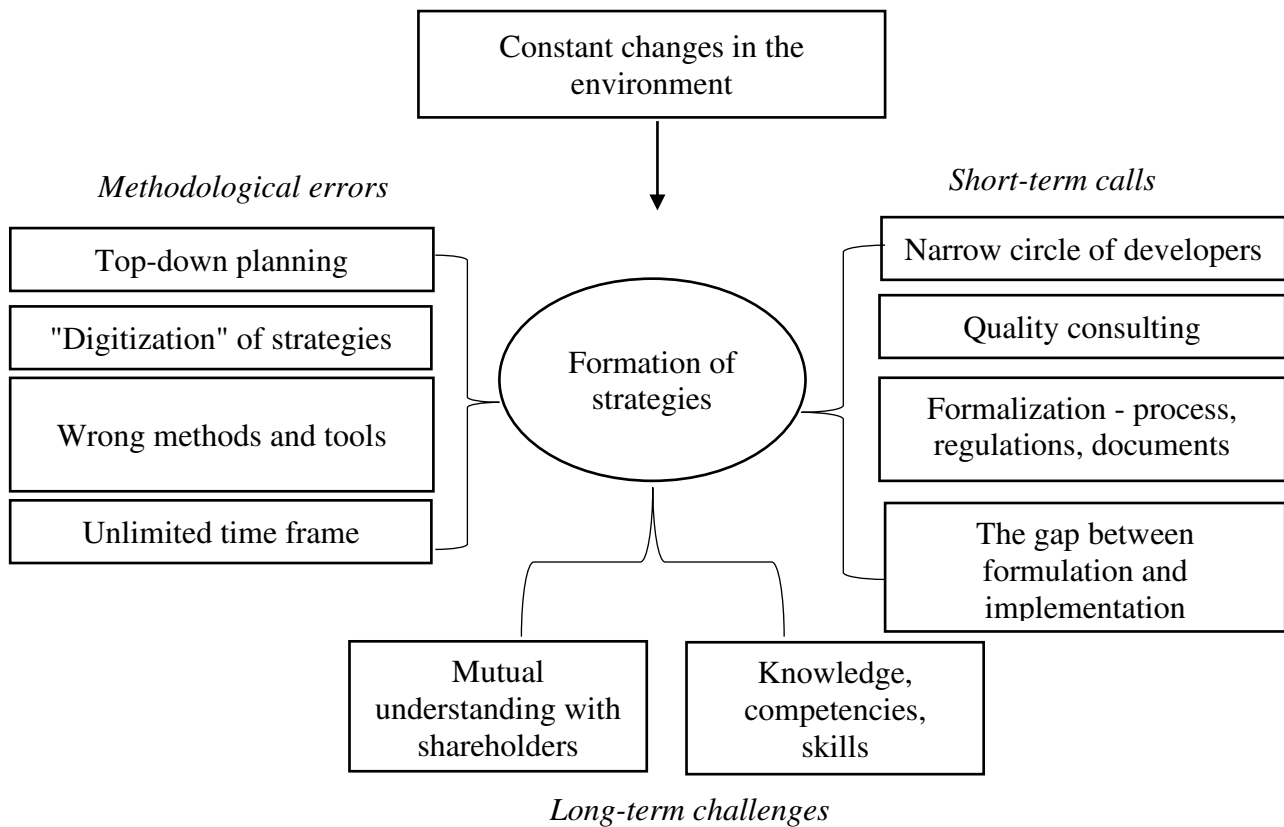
Constant changes in the environment

Methodological errors

Short-term calls

Top-down planning

"Digitization" of strategies

Wrong methods and tools

Unlimited time frame

Formation of strategies

Narrow circle of developers

Quality consulting

Formalization - process, regulations, documents

The gap between formulation and implementation

Mutual understanding with shareholders

Knowledge, competencies, skills

Long-term challenges